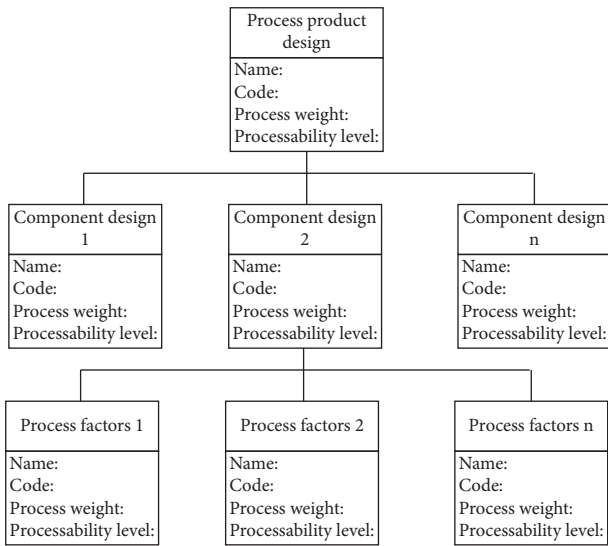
Process product design
Name:
Code:
Process weight:
Processability level:

Component design 1
Name:
Code:
Process weight:
Processability level:

Component design 2
Name:
Code:
Process weight:
Processability level:

Component design n
Name:
Code:
Process weight:
Processability level:

Process factors 1
Name:
Code:
Process weight:
Processability level:

Process factors 2
Name:
Code:
Process weight:
Processability level:

Process factors n
Name:
Code:
Process weight:
Processability level: